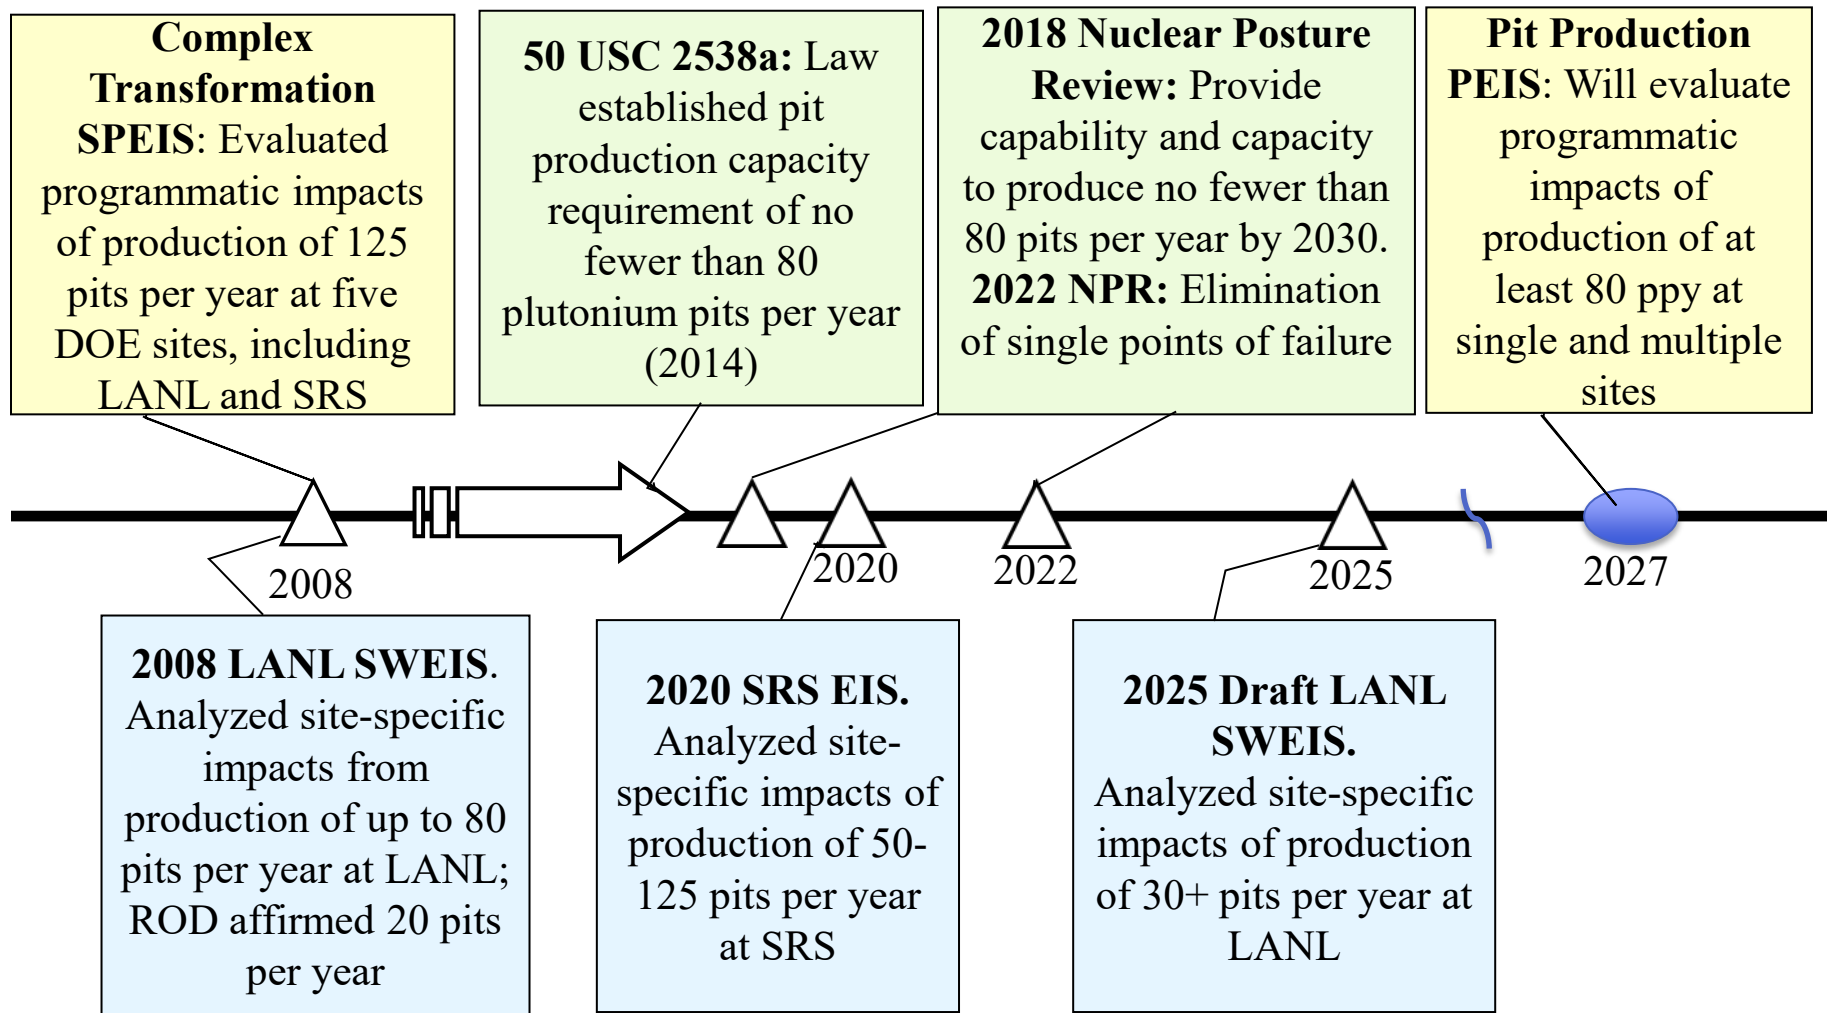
**Complex Transformation SPEIS**: Evaluated programmatic impacts of production of 125 pits per year at five DOE sites, including LANL and SRS

**50 USC 2538a:** Law established pit production capacity requirement of no fewer than 80 plutonium pits per year (2014)

**2018 Nuclear Posture Review:** Provide capability and capacity to produce no fewer than 80 pits per year by 2030. **2022 NPR:** Elimination of single points of failure

**Pit Production PEIS**: Will evaluate programmatic impacts of production of at least 80 ppy at single and multiple sites

2008

2020

2022

2025

2027

**2008 LANL SWEIS**. Analyzed site-specific impacts from production of up to 80 pits per year at LANL; ROD affirmed 20 pits per year

**2020 SRS EIS.** Analyzed site-specific impacts of production of 50-125 pits per year at SRS

**2025 Draft LANL SWEIS.** Analyzed site-specific impacts of production of 30+ pits per year at LANL